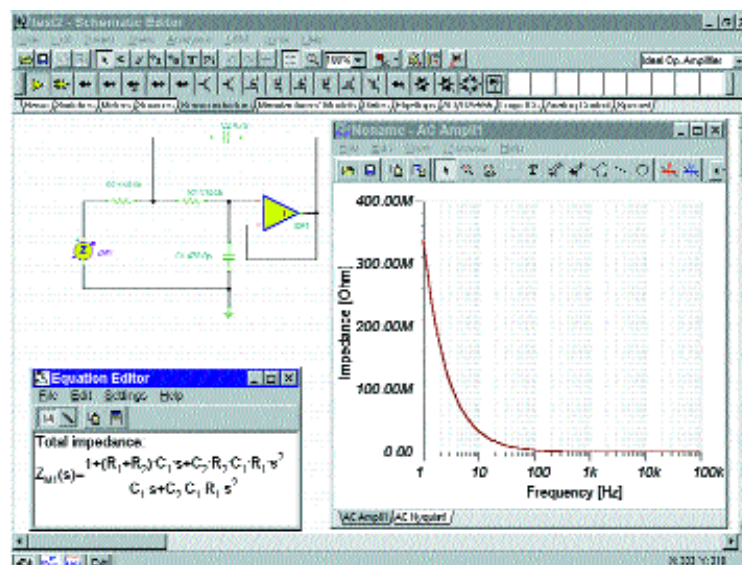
test2 - Schematic Editor

Ideal Op. Amplifier

Noname - AC Amplit

400.00M

300.00M

200.00M

100.00M

0.00

Impedance [Ohm]

1 10 100 1k 10k 100k

Frequency [Hz]

AC Amplit / AC Nyquist

Equation Editor

File Edit Settings Help

Total impedance:

$Z_{tot}(s)=\frac{1+(R_1+R_2)\cdot C_1\cdot s+C_2\cdot R_2\cdot C_1\cdot R_1\cdot s^2}{C_1\cdot s+C_2\cdot C_1\cdot R_1\cdot s^2}$